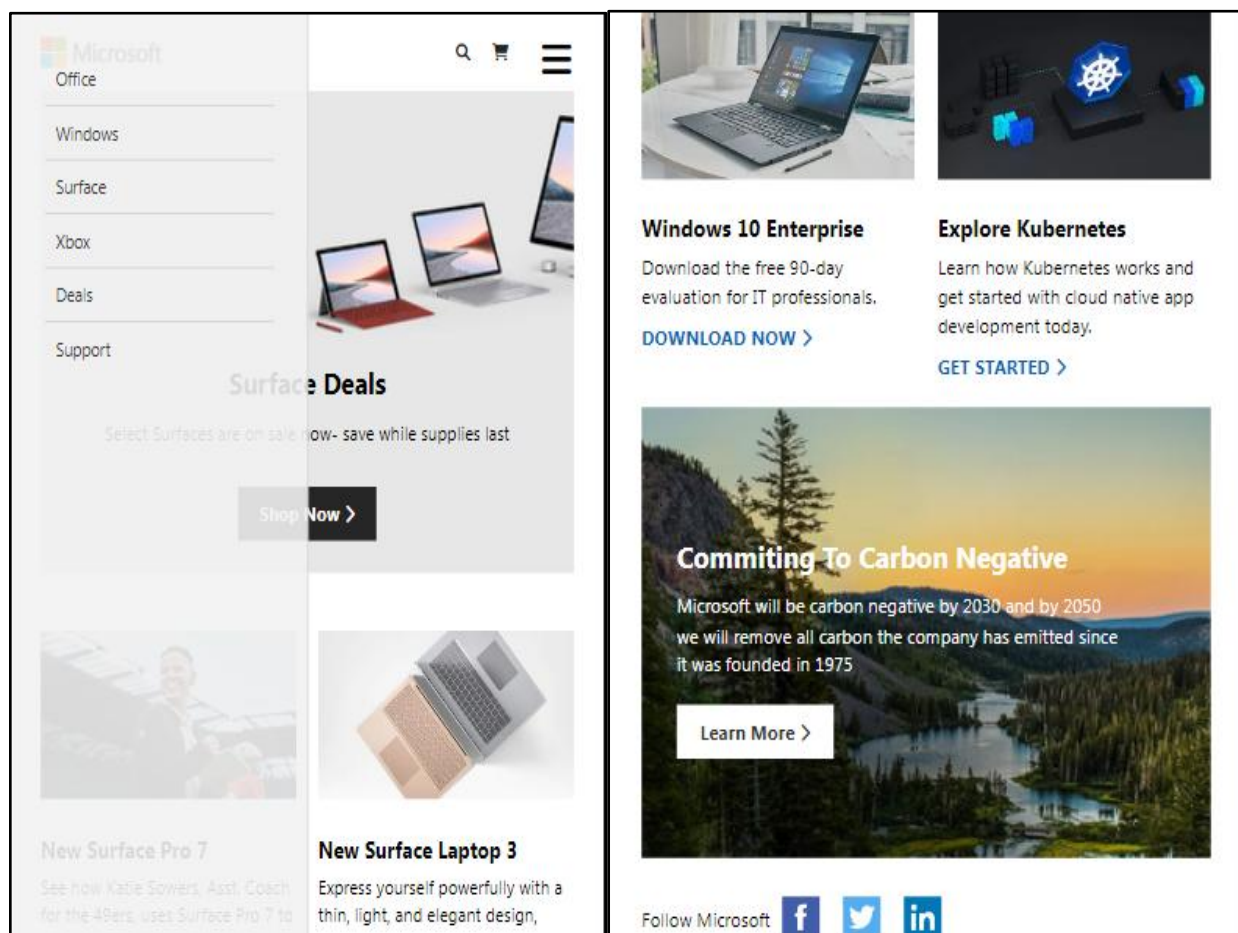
Microsoft

Office

Windows

Surface

Xbox

Deals

Support

Surface Deals

Select Surfaces are on sale now- save while supplies last

Shop Now >

New Surface Pro 7

See how Katie Sowers, Asst. Coach for the 49ers, uses Surface Pro 7 to

New Surface Laptop 3

Express yourself powerfully with a thin, light, and elegant design,

Windows 10 Enterprise

Download the free 90-day evaluation for IT professionals.

DOWNLOAD NOW >

Explore Kubernetes

Learn how Kubernetes works and get started with cloud native app development today.

GET STARTED >

Commiting To Carbon Negative

Microsoft will be carbon negative by 2030 and by 2050 we will remove all carbon the company has emitted since it was founded in 1975

Learn More >

Follow Microsoft